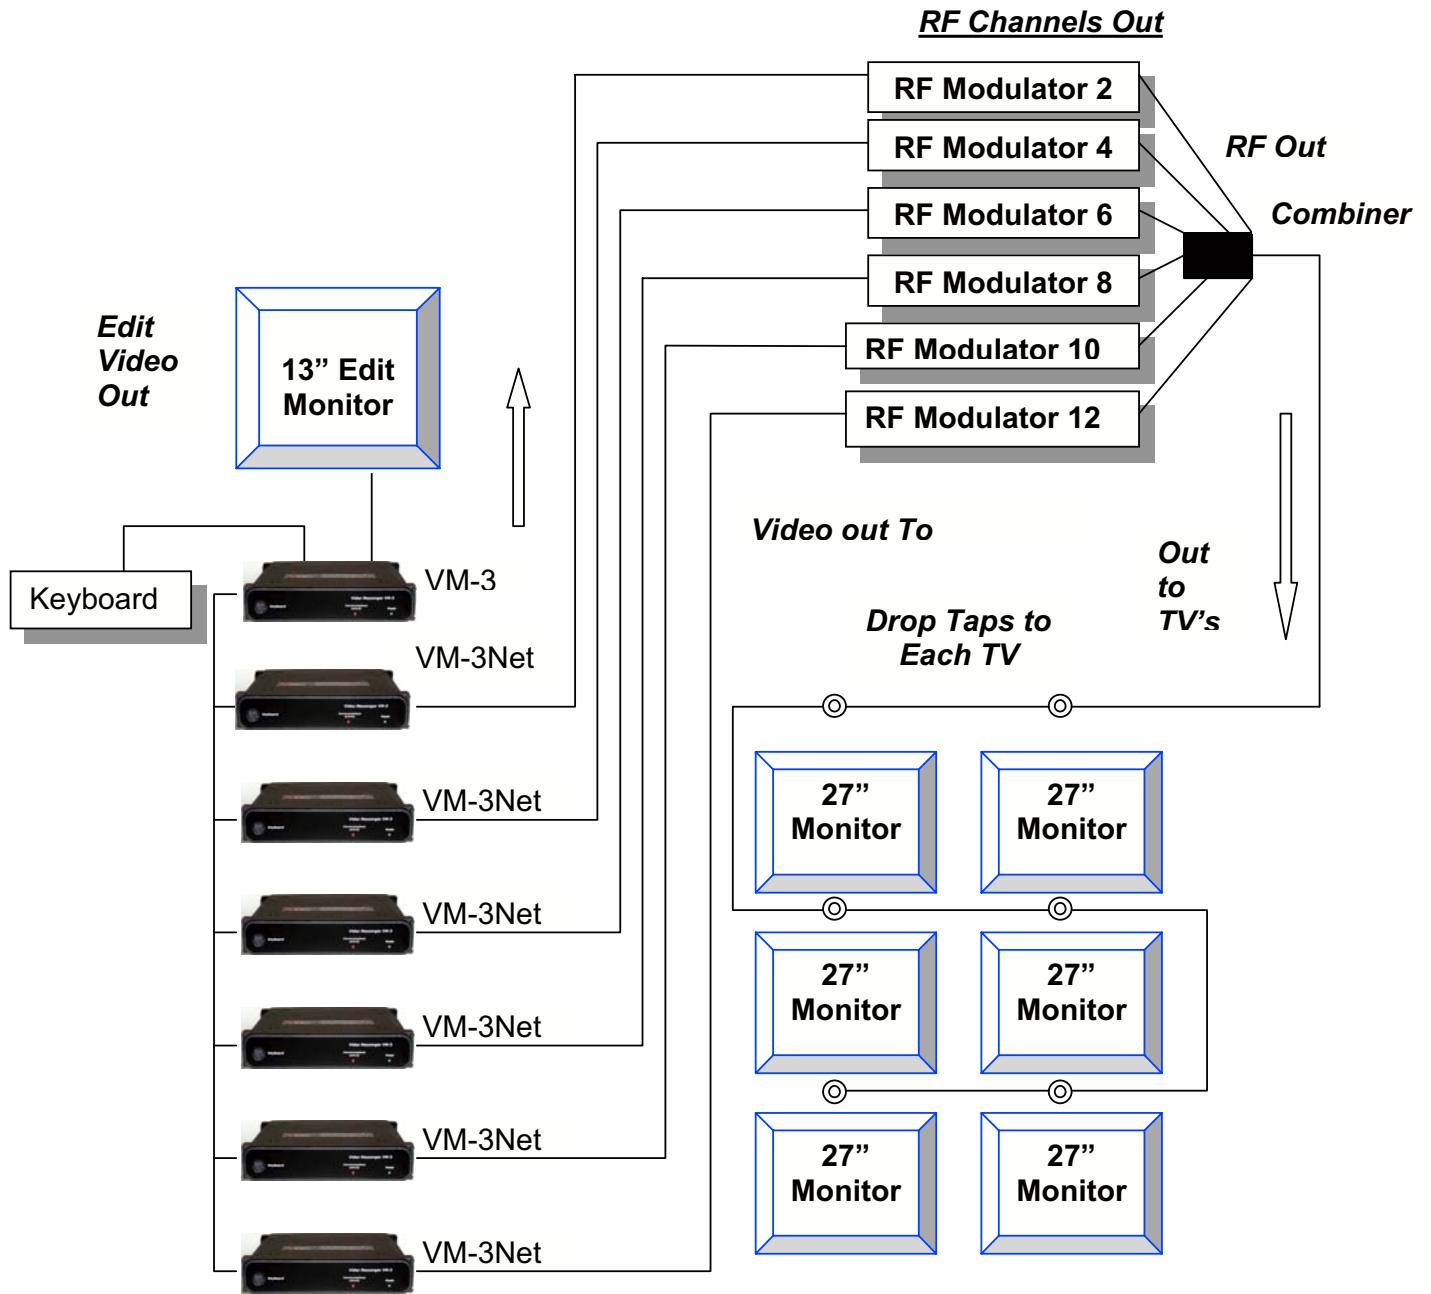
RF Channels Out

RF Modulator 2

RF Modulator 4

RF Modulator 6

RF Modulator 8

RF Modulator 10

RF Modulator 12

RF Out

Combiner

Edit Video Out

13” Edit Monitor

Keyboard

VM-3

VM-3Net

VM-3Net

VM-3Net

VM-3Net

VM-3Net

VM-3Net

Video out To

Drop Taps to Each TV

Out to TV’s

27” Monitor

27” Monitor

27” Monitor

27” Monitor

27” Monitor

27” Monitor